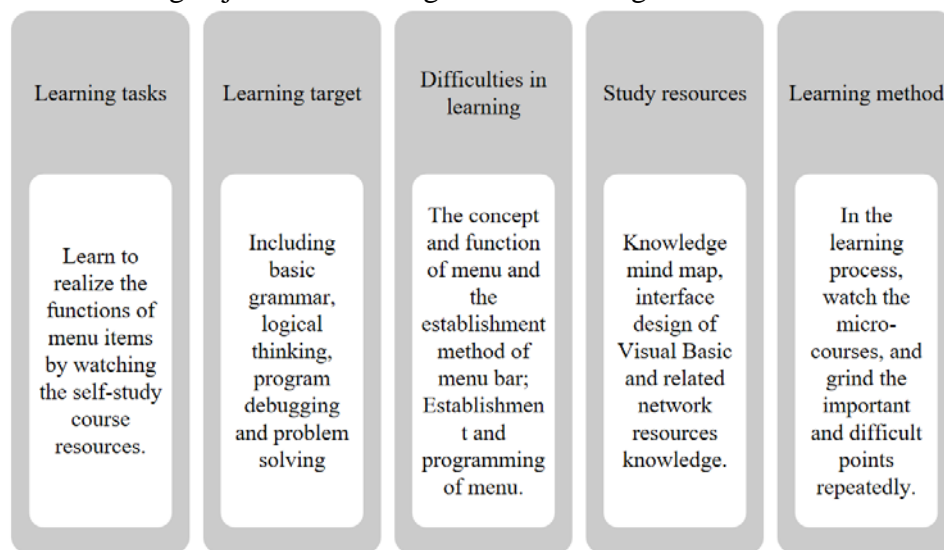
Learning tasks

Learn to realize the functions of menu items by watching the self-study course resources.

Learning target

Including basic grammar, logical thinking, program debugging and problem solving

Difficulties in learning

The concept and function of menu and the establishment method of menu bar; Establishment and programming of menu.

Study resources

Knowledge mind map, interface design of Visual Basic and related network resources knowledge.

Learning method

In the learning process, watch the micro-courses, and grind the important and difficult points repeatedly.